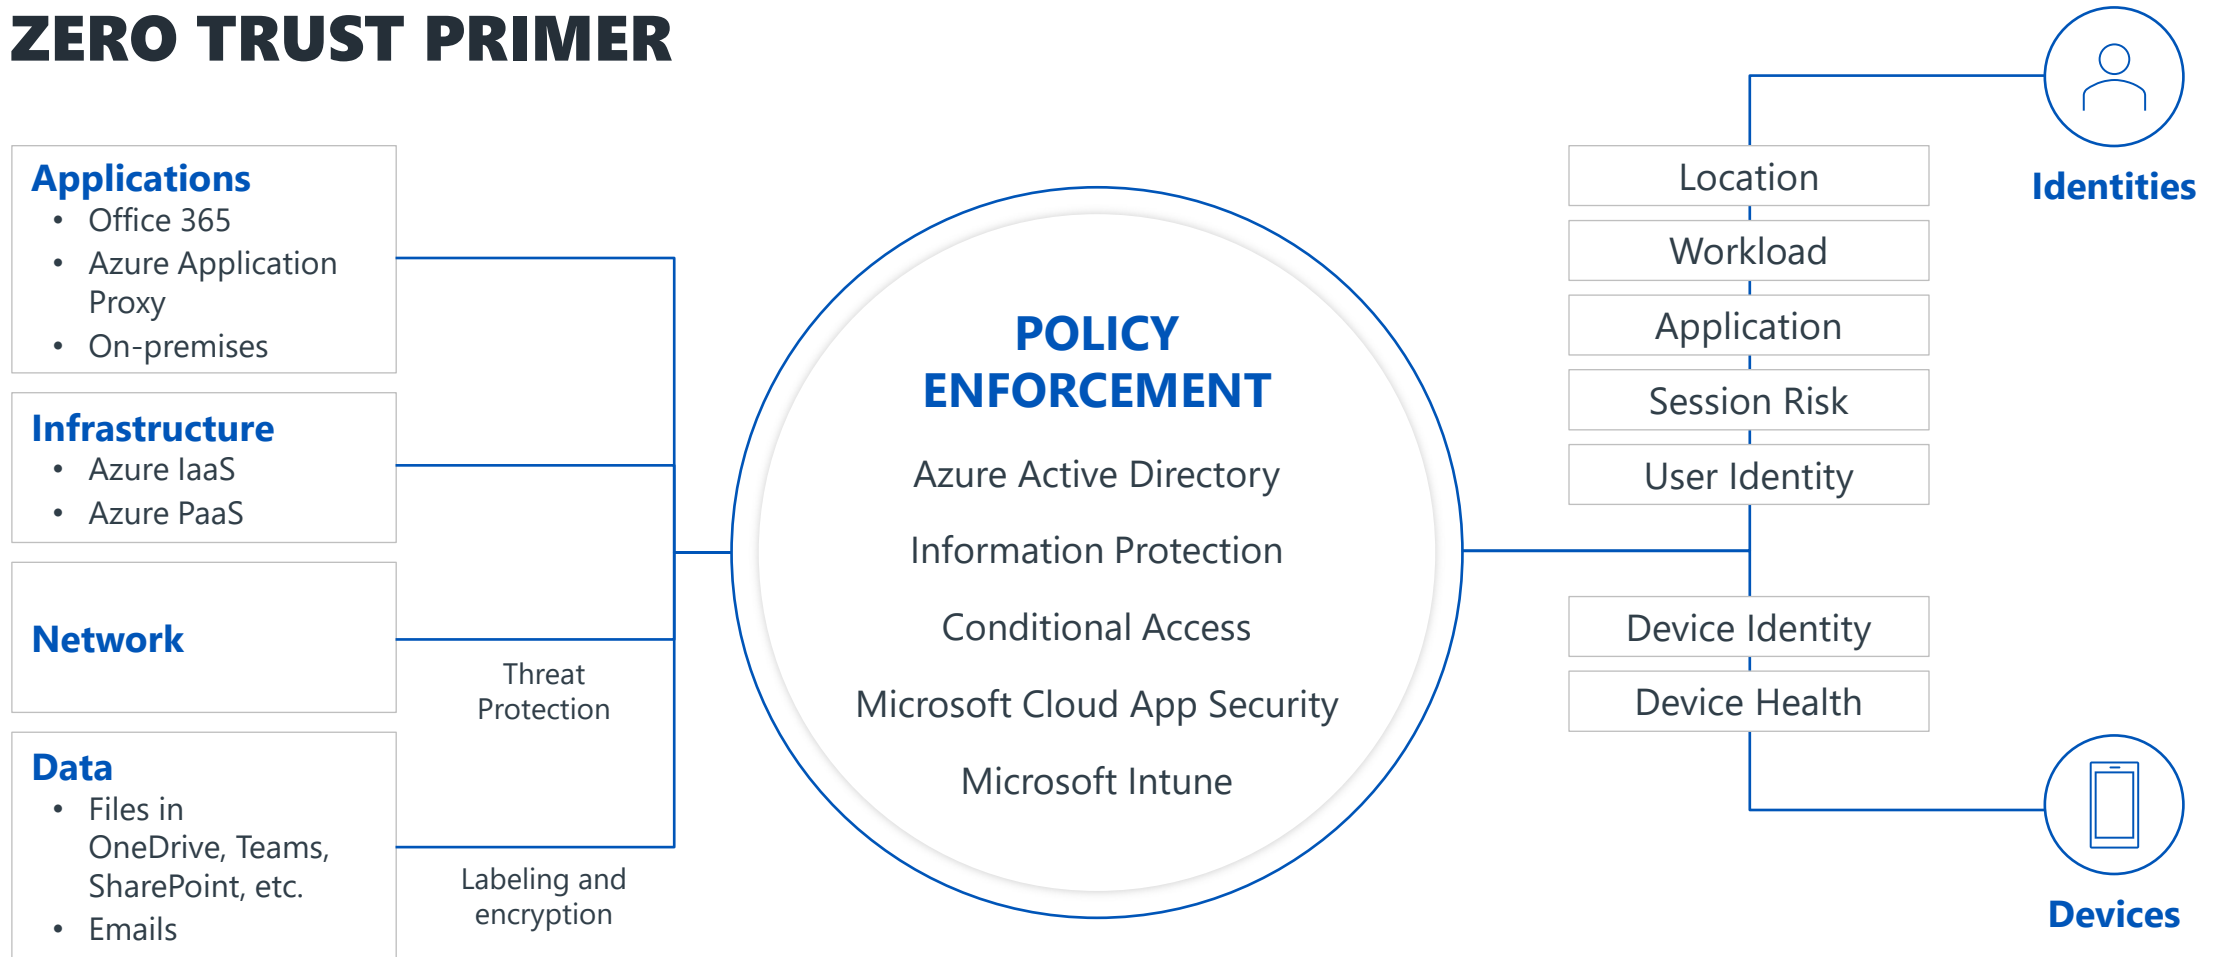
ZERO TRUST PRIMER

Applications
- Office 365
- Azure Application Proxy
- On-premises

Infrastructure
- Azure IaaS
- Azure PaaS

Network

Threat Protection

Data
- Files in OneDrive, Teams, SharePoint, etc.
- Emails

Labeling and encryption

POLICY ENFORCEMENT

Azure Active Directory

Information Protection

Conditional Access

Microsoft Cloud App Security

Microsoft Intune

Location

Workload

Application

Session Risk

User Identity

Identities

Device Identity

Device Health

Devices